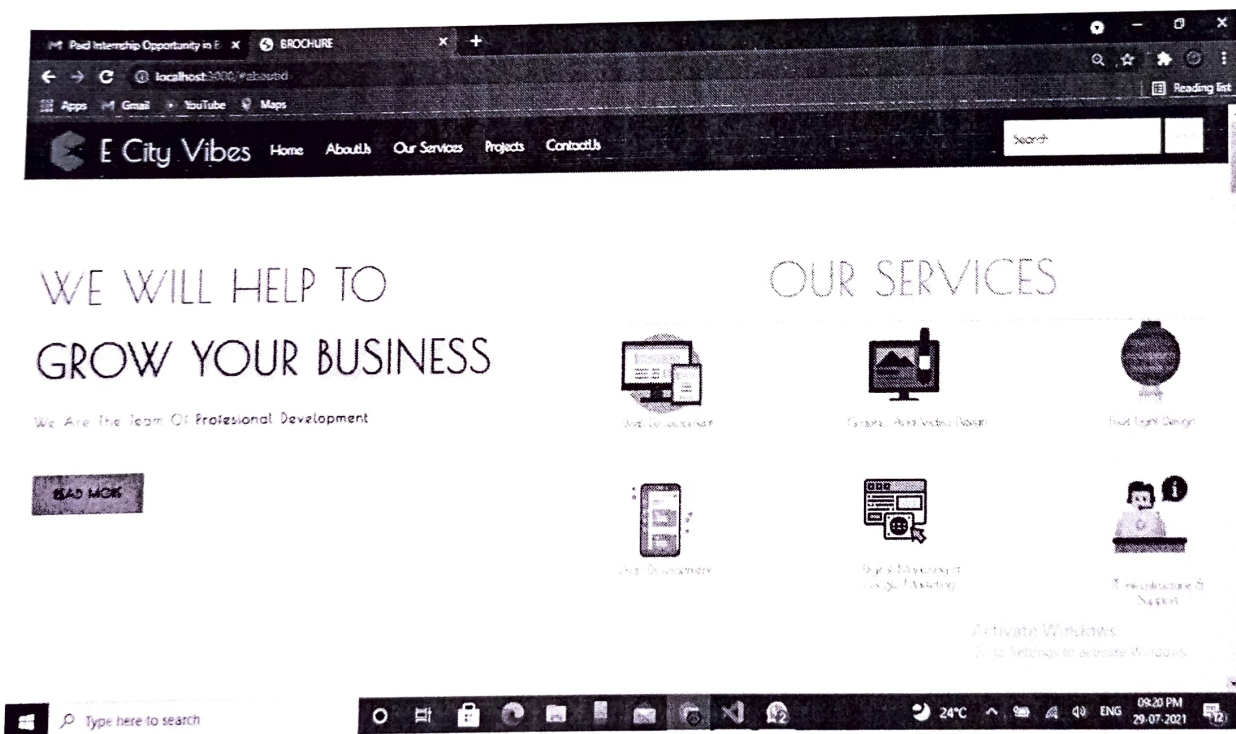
Paid Internship Opportunity in E × BROCHURE × +

localhost:3000/#aboutid

Apps Gmail YouTube Maps

Reading list

E City Vibes Home AboutUs Our Services Projects ContactUs

Search

WE WILL HELP TO

GROW YOUR BUSINESS

We Are The Team Of Profesional Development

READ MORE

OUR SERVICES

Web Development

Graphic And Video Design

Food Light Design

App Development

Digital Marketing & Google Marketing

Maintainance & Support

Activate Windows
Go to Settings to activate Windows.

Type here to search

24°C ENG 09:20 PM 29-07-2021